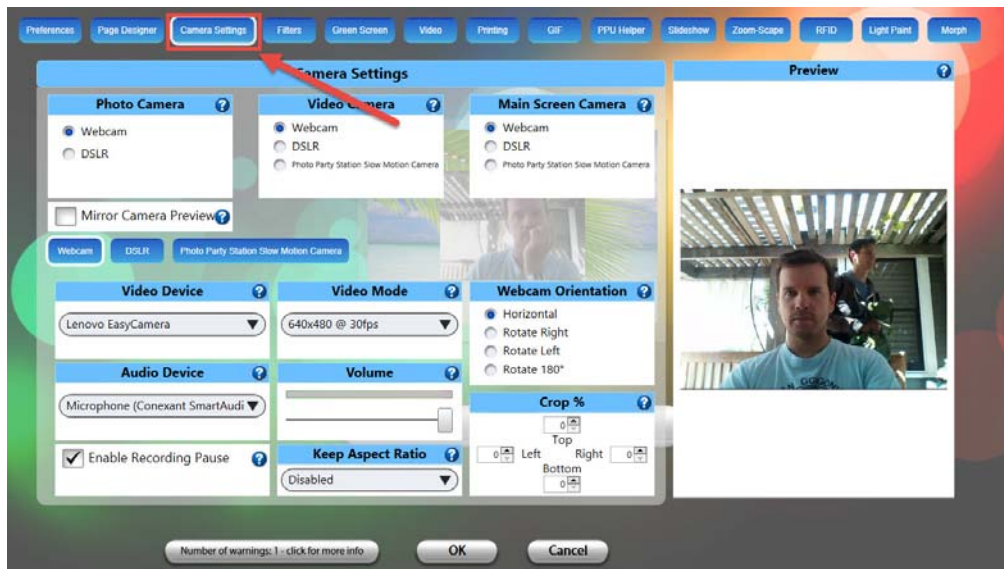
Preferences Page Designer Camera Settings Filters Green Screen Video Printing GIF PPU Helper Slideshow Zoom-Scape RFID Light Paint Morph

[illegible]amera Settings

Photo Camera ?
Webcam
DSLR

Video Camera ?
Webcam
DSLR
Photo Party Station Slow Motion Camera

Main Screen Camera ?
Webcam
DSLR
Photo Party Station Slow Motion Camera

Mirror Camera Preview ?

Webcam DSLR Photo Party Station Slow Motion Camera

Video Device ?
Lenovo EasyCamera

Video Mode ?
640x480 @ 30fps

Webcam Orientation ?
Horizontal
Rotate Right
Rotate Left
Rotate 180°

Audio Device ?
Microphone (Conexant SmartAudi

Volume ?

Crop % ?
0
Top
0 Left Right 0
Bottom
0

Enable Recording Pause ?

Keep Aspect Ratio ?
Disabled

Preview ?

Number of warnings: 1 - click for more info OK Cancel